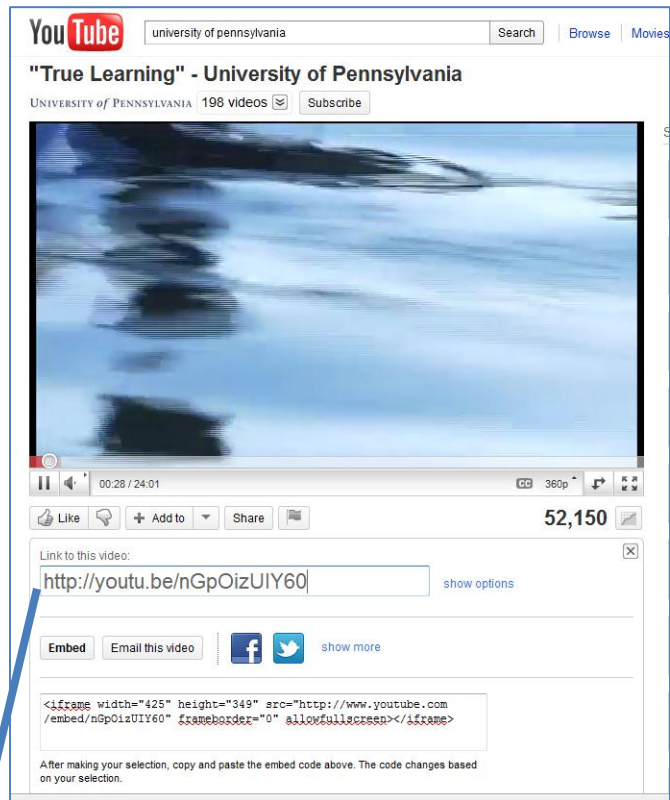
YouTube

university of pennsylvania

Search

Browse

Movies

"True Learning" - University of Pennsylvania

UNIVERSITY of PENNSYLVANIA

198 videos

Subscribe

00:28 / 24:01

CC

360p

Like

Add to

Share

52,150

Link to this video:

http://youtu.be/nGpOizUIY60

show options

Embed

Email this video

show more

<iframe width="425" height="349" src="http://www.youtube.com/embed/nGpOizUIY60" frameborder="0" allowfullscreen></iframe>

After making your selection, copy and paste the embed code above. The code changes based on your selection.